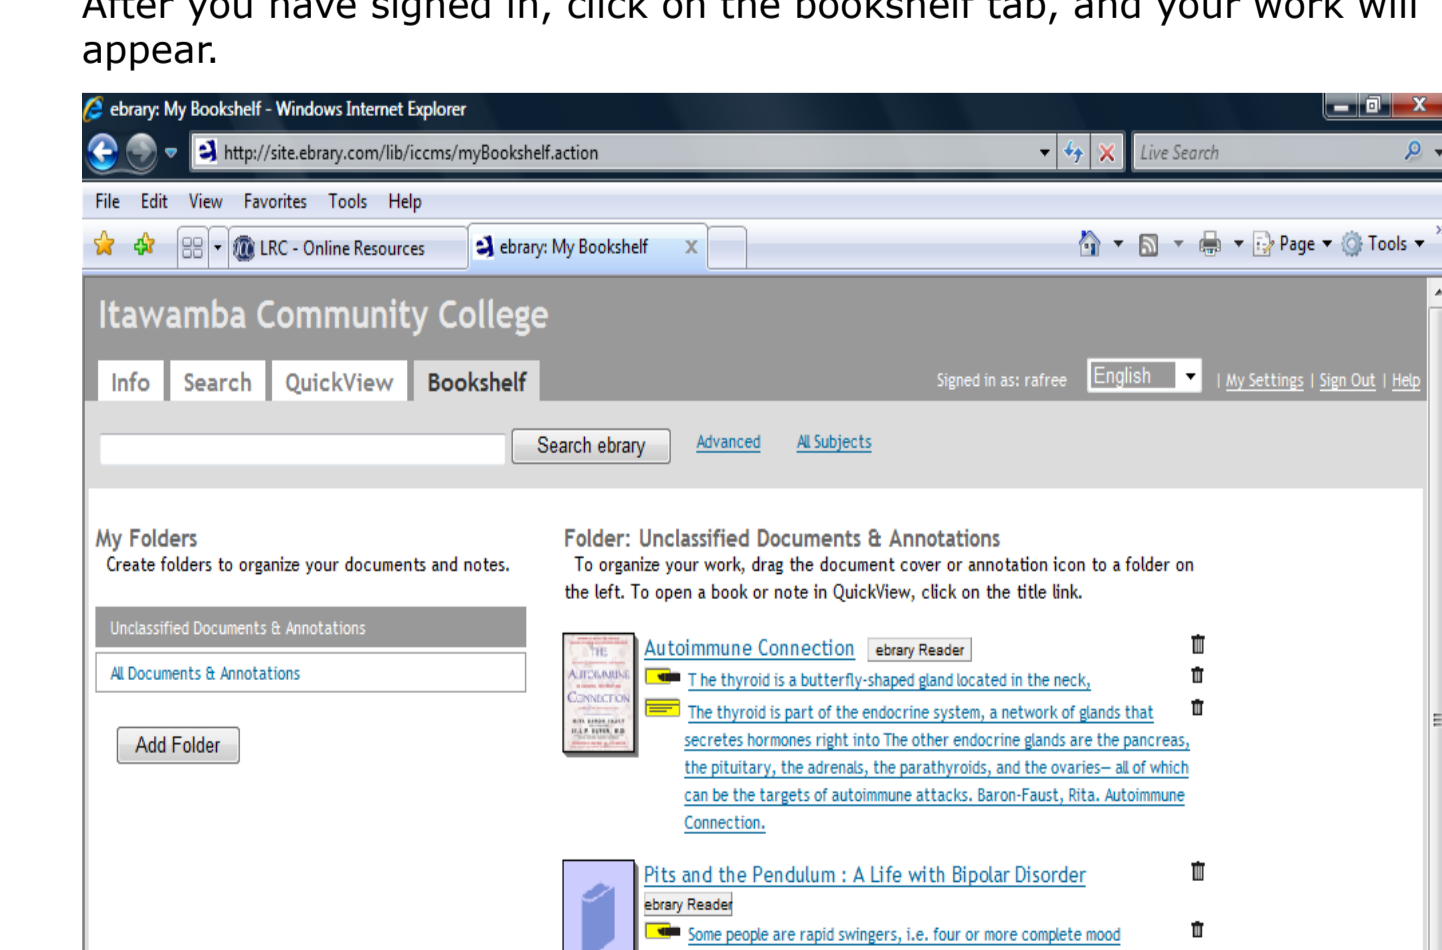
After you have signed in, click on the bookshelf tab, and your work will appear.

ebrary: My Bookshelf - Windows Internet Explorer

http://site.ebrary.com/lib/iccms/myBookshelf.action

Live Search

File Edit View Favorites Tools Help

LRC - Online Resources

ebrary: My Bookshelf

Page Tools

Itawamba Community College

Info Search QuickView Bookshelf

Signed in as: rafree English | My Settings | Sign Out | Help

Search ebrary Advanced All Subjects

My Folders
Create folders to organize your documents and notes.

Unclassified Documents & Annotations

All Documents & Annotations

Add Folder

Folder: Unclassified Documents & Annotations
To organize your work, drag the document cover or annotation icon to a folder on the left. To open a book or note in QuickView, click on the title link.

THE AUTOIMMUNE CONNECTION

Autoimmune Connection ebrary Reader

The thyroid is a butterfly-shaped gland located in the neck,

The thyroid is part of the endocrine system, a network of glands that secretes hormones right into The other endocrine glands are the pancreas, the pituitary, the adrenals, the parathyroids, and the ovaries– all of which can be the targets of autoimmune attacks. Baron-Faust, Rita. Autoimmune Connection.

Pits and the Pendulum : A Life with Bipolar Disorder

ebrary Reader

Some people are rapid swingers, i.e. four or more complete mood